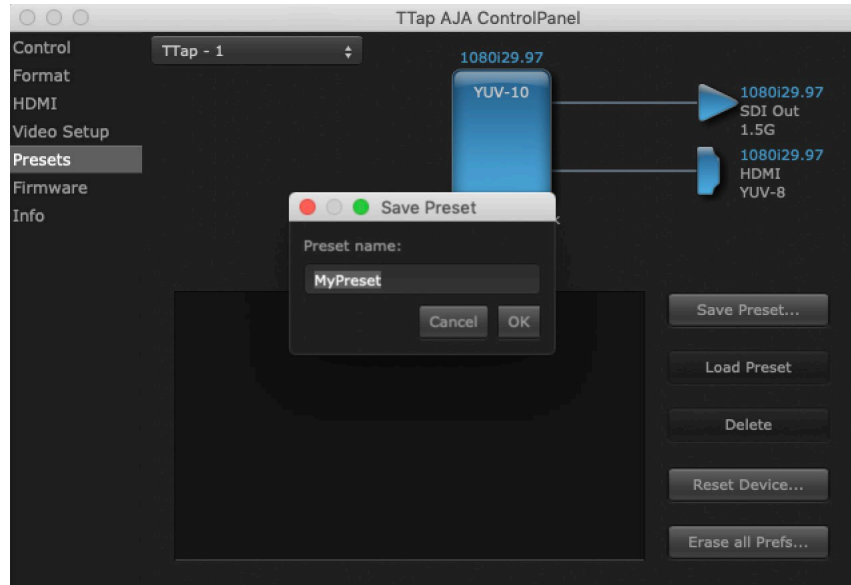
TTap AJA ControlPanel

Control
Format
HDMI
Video Setup
Presets
Firmware
Info

TTap - 1

1080i29.97
YUV-10

1080i29.97
SDI Out
1.5G

1080i29.97
HDMI
YUV-8

Save Preset
Preset name:
MyPreset
Cancel
OK

Save Preset...
Load Preset
Delete
Reset Device...
Erase all Prefs...